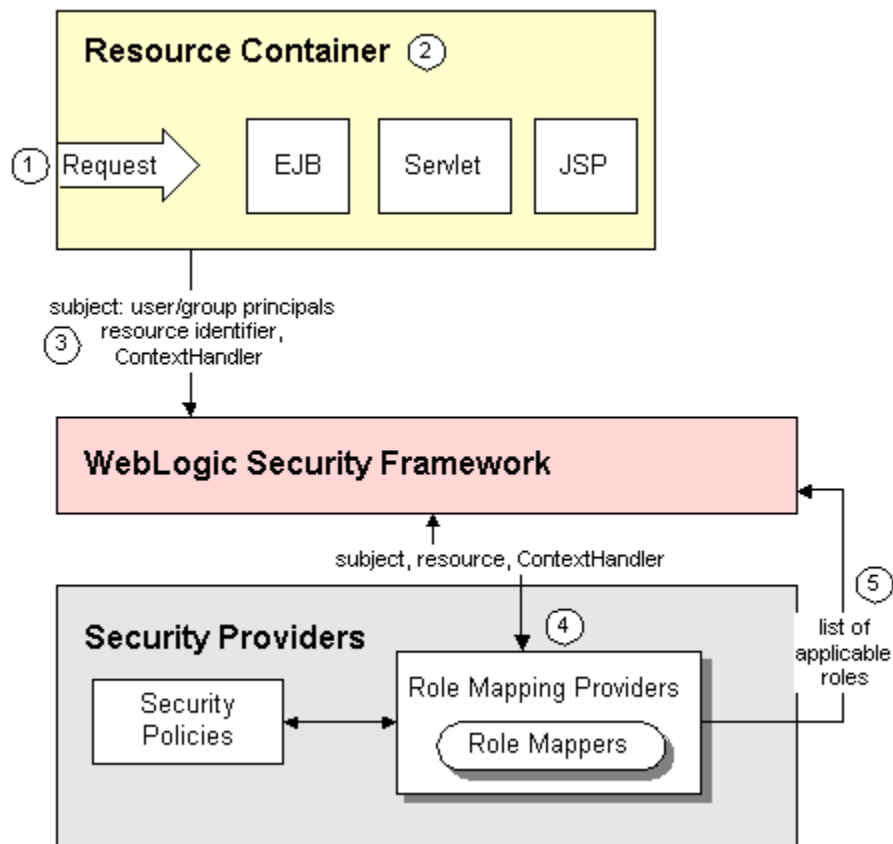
Resource Container ②

① Request

EJB

Servlet

JSP

subject: user/group principals
③ resource identifier,
ContextHandler

WebLogic Security Framework

subject, resource, ContextHandler

④

⑤
list of
applicable
roles

Security Providers

Security Policies

Role Mapping Providers

Role Mappers